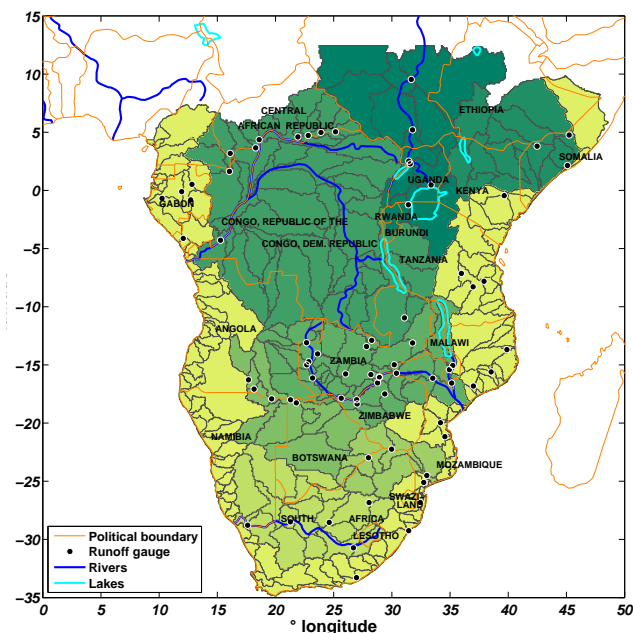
15
10
5
0
-5
-10
-15
-20
-25
-30
-35
0 5 10 15 20 25 30 35 40 45 50
° longitude

CENTRAL
AFRICAN REPUBLIC
ETHIOPIA
SOMALIA
UGANDA
KENYA
GABON
RWANDA
CONGO, REPUBLIC OF THE
BURUNDI
CONGO, DEM. REPUBLIC
TANZANIA
ANGOLA
MALAWI
ZAMBIA
ZIMBABWE
NAMIBIA
BOTSWANA
MOZAMBIQUE
SWAZILAND
SOUTH
AFRICA
LESOTHO

Political boundary
Runoff gauge
Rivers
Lakes